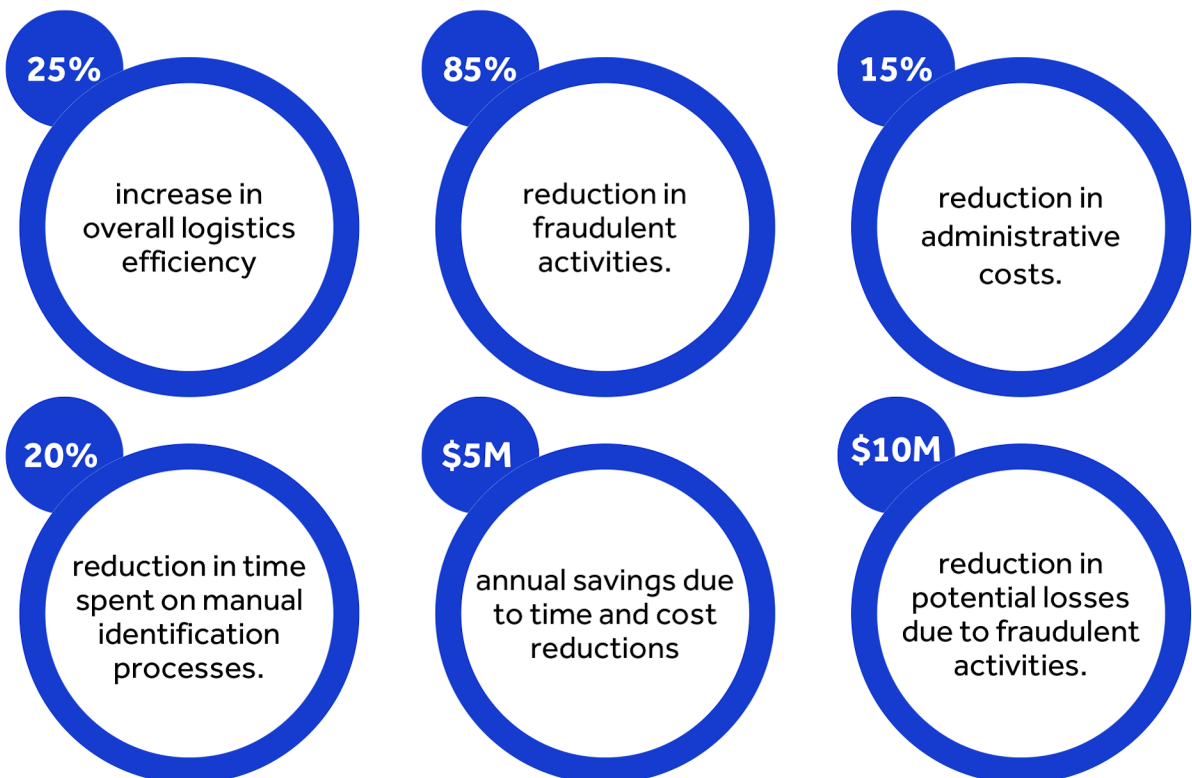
25%

increase in overall logistics efficiency

85%

reduction in fraudulent activities.

15%

reduction in administrative costs.

20%

reduction in time spent on manual identification processes.

$5M

annual savings due to time and cost reductions

$10M

reduction in potential losses due to fraudulent activities.